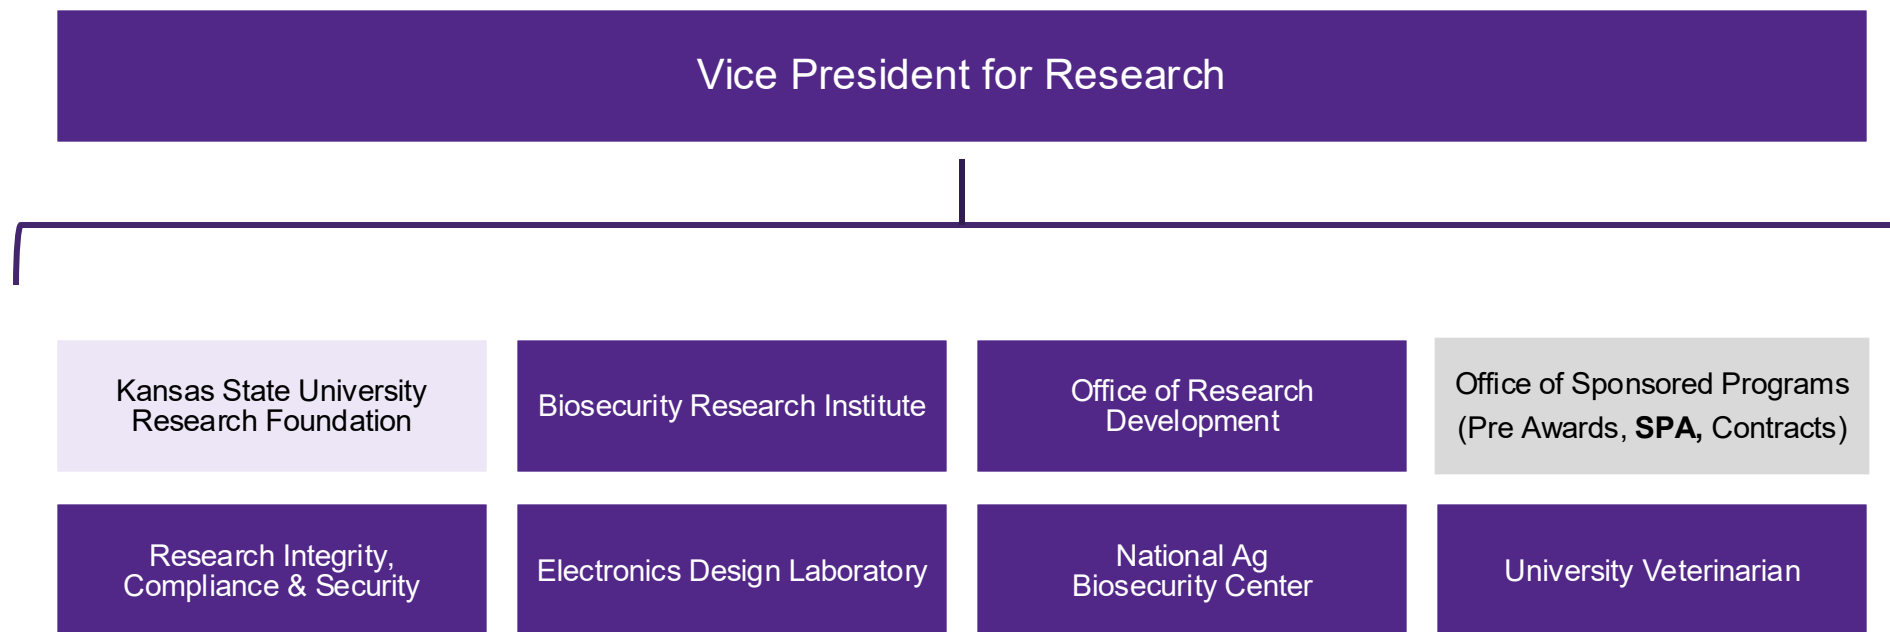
Vice President for Research

Kansas State University Research Foundation

Biosecurity Research Institute

Office of Research Development

Office of Sponsored Programs (Pre Awards, **SPA,** Contracts)

Research Integrity, Compliance & Security

Electronics Design Laboratory

National Ag Biosecurity Center

University Veterinarian